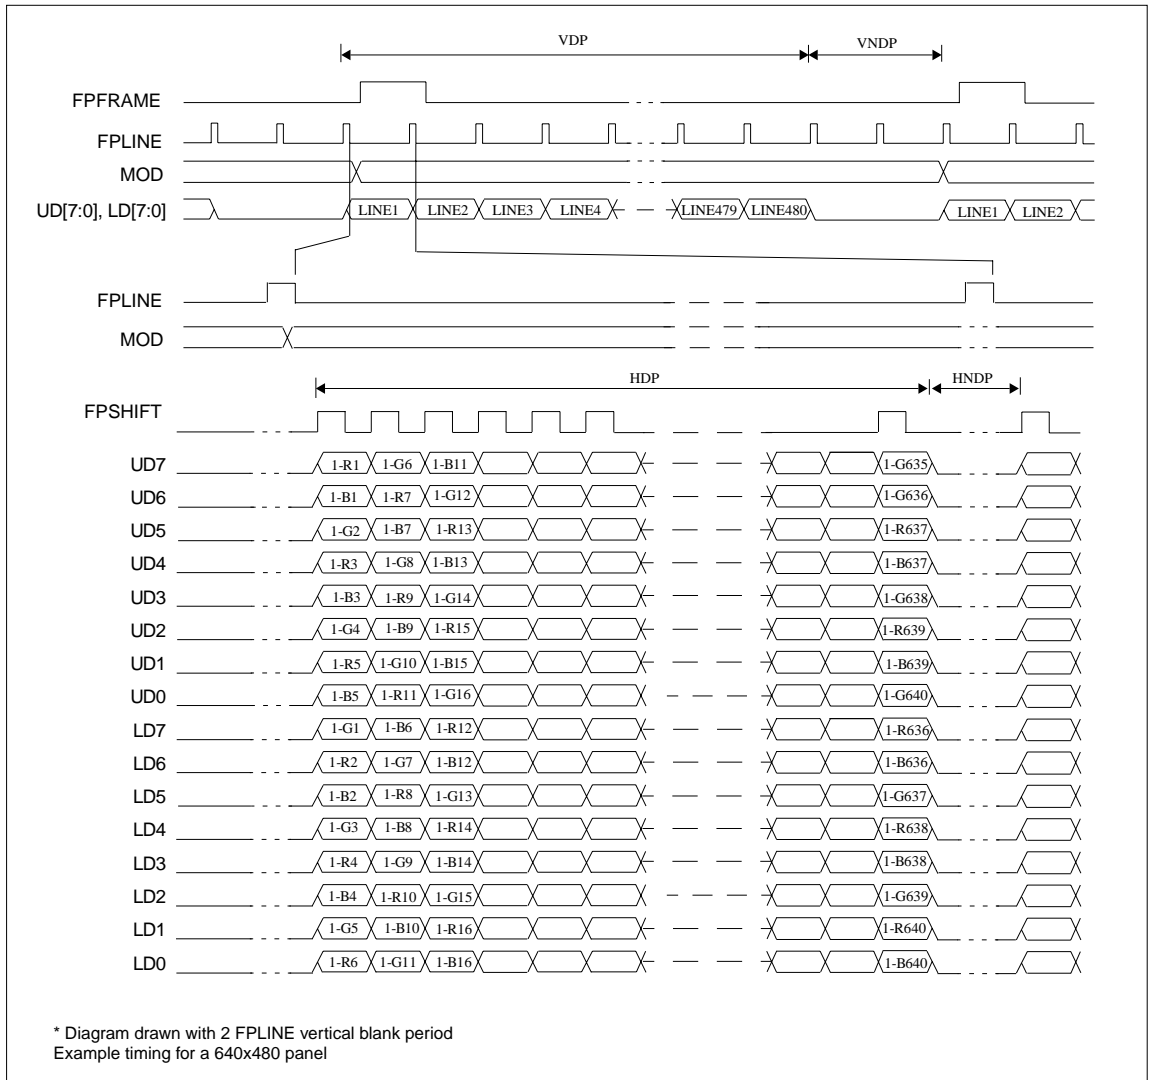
VDP
VNDP
FPFRAME
FPLINE
MOD
UD[7:0], LD[7:0]
LINE1
LINE2
LINE3
LINE4
LINE479
LINE480
LINE1
LINE2
FPLINE
MOD
HDP
HNDP
FPSHIFT
UD7 1-R1 1-G6 1-B11 1-G635
UD6 1-B1 1-R7 1-G12 1-G636
UD5 1-G2 1-B7 1-R13 1-R637
UD4 1-R3 1-G8 1-B13 1-B637
UD3 1-B3 1-R9 1-G14 1-G638
UD2 1-G4 1-B9 1-R15 1-R639
UD1 1-R5 1-G10 1-B15 1-B639
UD0 1-B5 1-R11 1-G16 1-G640
LD7 1-G1 1-B6 1-R12 1-R636
LD6 1-R2 1-G7 1-B12 1-B636
LD5 1-B2 1-R8 1-G13 1-G637
LD4 1-G3 1-B8 1-R14 1-R638
LD3 1-R4 1-G9 1-B14 1-B638
LD2 1-B4 1-R10 1-G15 1-G639
LD1 1-G5 1-B10 1-R16 1-R640
LD0 1-R6 1-G11 1-B16 1-B640

* Diagram drawn with 2 FPLINE vertical blank period
Example timing for a 640x480 panel